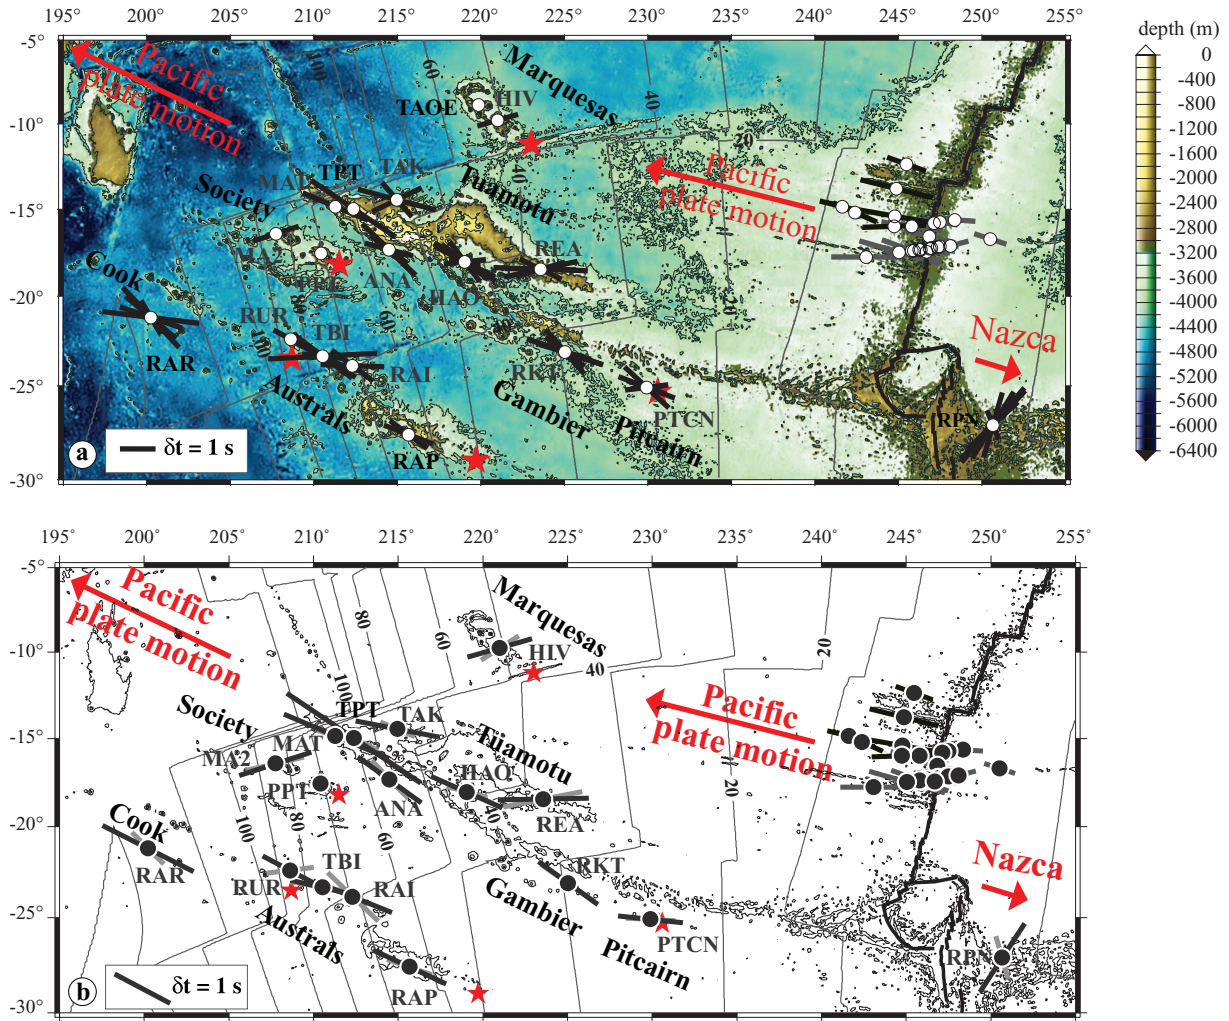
195° 200° 205° 210° 215° 220° 225° 230° 235° 240° 245° 250° 255°

-5° -10° -15° -20° -25° -30°

Pacific plate motion

Marquesas

TAOE HIV

100 80 60 40 20

MAT TPT TAK

Society

Tuamotu

Pacific plate motion

MA2 PPT ANA REA HAO

Cook

RAR

RUR TBI

RAI RKT

Australs

Gambier

Pitcairn

PTCN

Nazca

RPN

RAP

a

δt = 1 s

depth (m)

0 -400 -800 -1200 -1600 -2000 -2400 -2800 -3200 -3600 -4000 -4400 -4800 -5200 -5600 -6000 -6400

195° 200° 205° 210° 215° 220° 225° 230° 235° 240° 245° 250° 255°

-5° -10° -15° -20° -25° -30°

Pacific plate motion

Marquesas

HIV

80 60 40 100 20 20

Society

TPT TAK

MA2 MAT

Tuamotu

Pacific plate motion

PPT HAO

ANA REA

Cook

RAR

100 80 60

TBI

RUR RAI

RKT

Gambier

Australs

Pitcairn

PTCN

Nazca

RPN

RAP

b

δt = 1 s